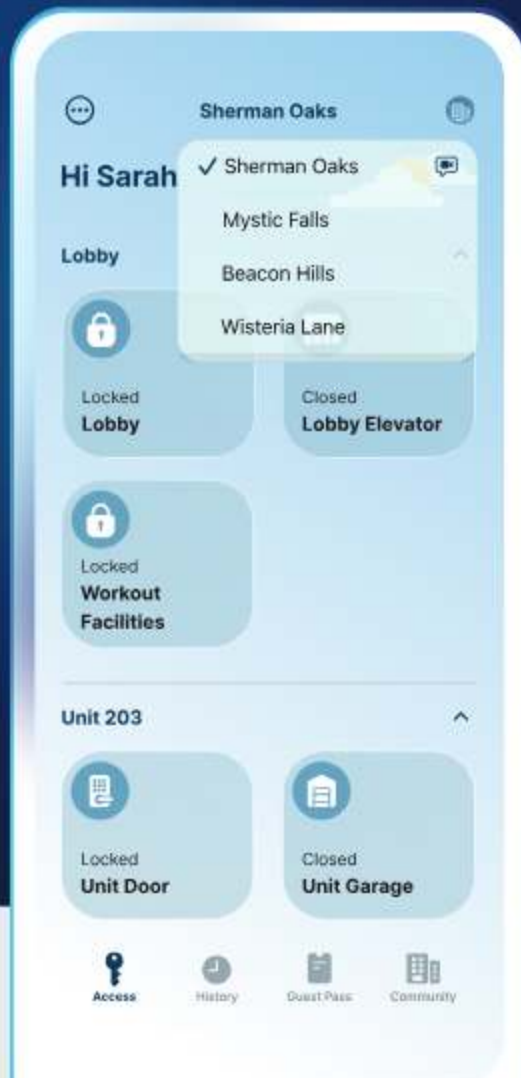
Sherman Oaks

Hi Sarah

✓ Sherman Oaks
Mystic Falls
Beacon Hills
Wisteria Lane

Lobby

Locked
Lobby

Closed
Lobby Elevator

Locked
Workout Facilities

Unit 203

Locked
Unit Door

Closed
Unit Garage

Access
History
Guest Pass
Community